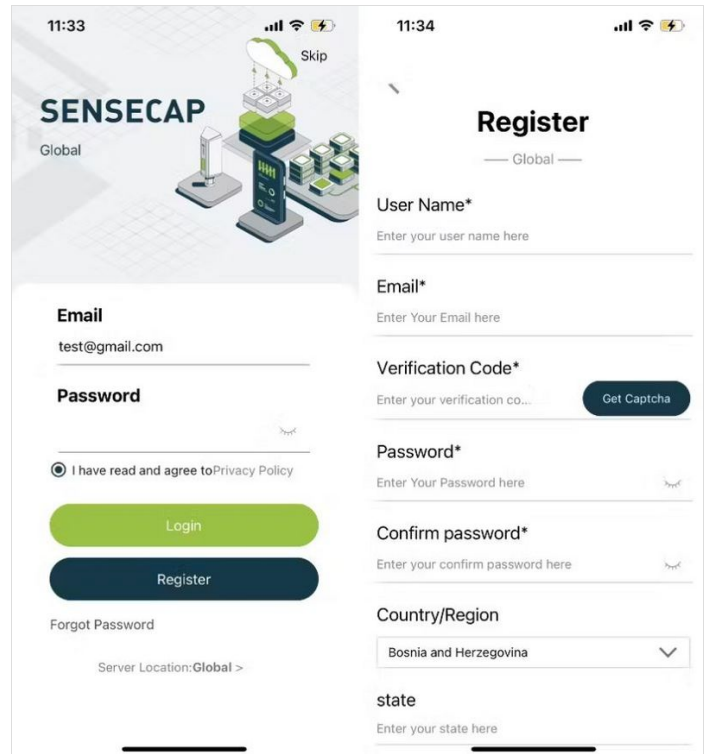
11:33

Skip

SENSECAP

Global

Email

test@gmail.com

Password

I have read and agree toPrivacy Policy

Login

Register

Forgot Password

Server Location:Global >

11:34

Register

Global

User Name*

Enter your user name here

Email*

Enter Your Email here

Verification Code*

Enter your verification co...

Get Captcha

Password*

Enter Your Password here

Confirm password*

Enter your confirm password here

Country/Region

Bosnia and Herzegovina

state

Enter your state here